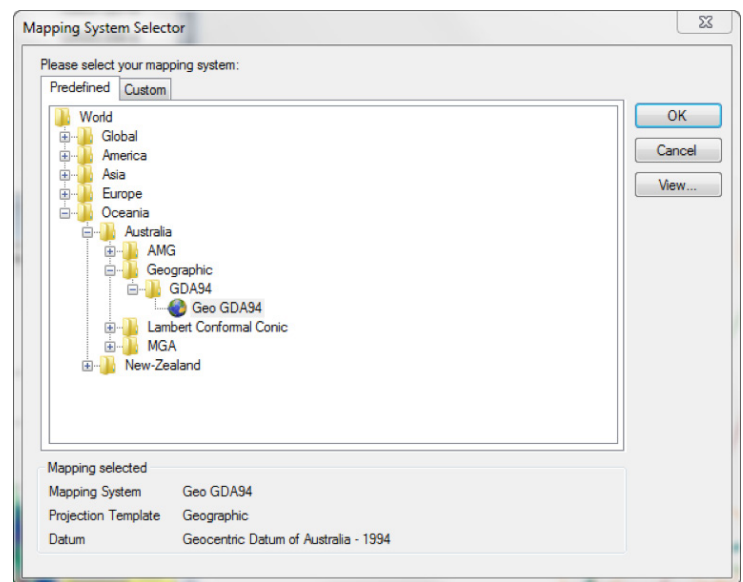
Mapping System Selector

Please select your mapping system:

Predefined Custom

World
Global
America
Asia
Europe
Oceania
Australia
AMG
Geographic
GDA94
Geo GDA94
Lambert Conformal Conic
MGA
New-Zealand

OK
Cancel
View...

Mapping selected

| | |
|---|---|
| Mapping System | Geo GDA94 |
| Projection Template | Geographic |
| Datum | Geocentric Datum of Australia - 1994 |